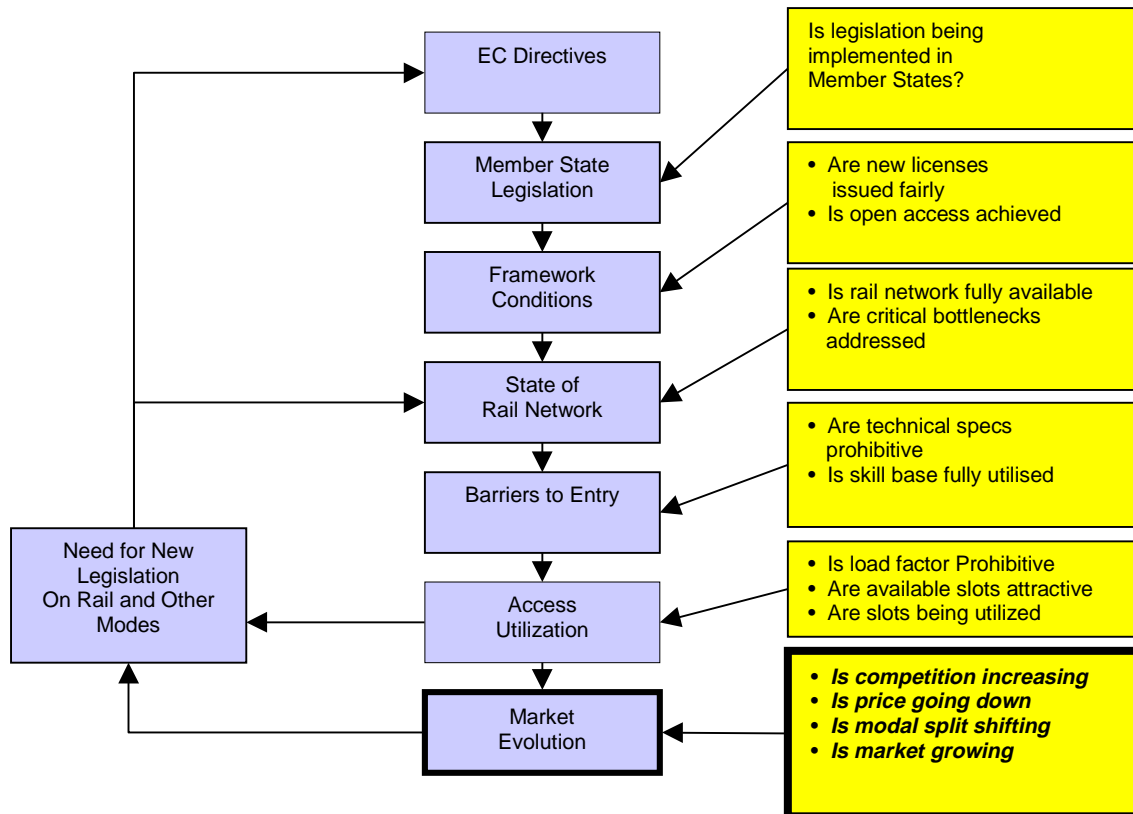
EC Directives

Is legislation being implemented in Member States?

Member State Legislation

• Are new licenses issued fairly
• Is open access achieved

Framework Conditions

• Is rail network fully available
• Are critical bottlenecks addressed

State of Rail Network

• Are technical specs prohibitive
• Is skill base fully utilised

Barriers to Entry

Need for New Legislation On Rail and Other Modes

• Is load factor Prohibitive
• Are available slots attractive
• Are slots being utilized

Access Utilization

• ***Is competition increasing***
• ***Is price going down***
• ***Is modal split shifting***
• ***Is market growing***

Market Evolution